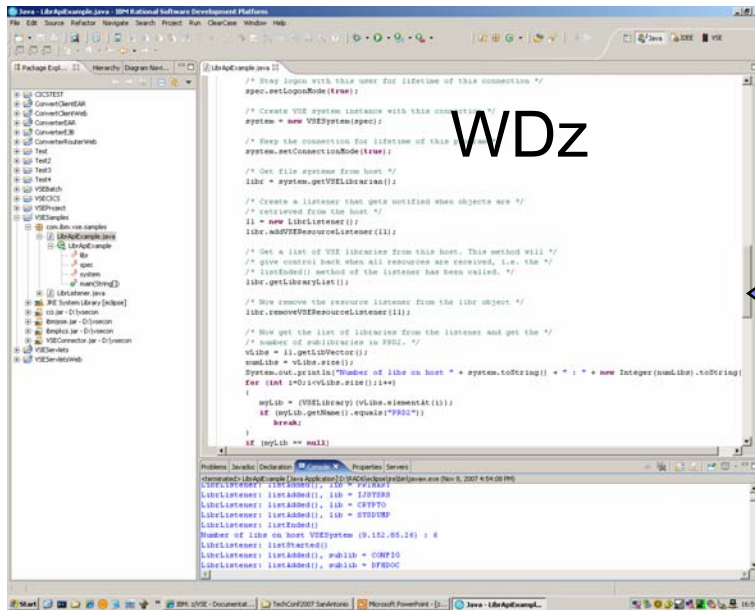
Java - LibrApiExample.java - IBM Rational Software Development Platform

File Edit Source Refactor Navigate Search Project Run ClearCase Window Help

Java IDE VSE

Package Expl... Hierarchy Diagram Navi...

CICSTEST
ConvertClientEAR
ConvertClientWeb
ConverterEAR
ConverterEJB
ConverterRouterWeb
Test
Test2
Test3
Test4
VSEBatch
VSECICS
VSEProject
VSESamples
com.ibm.vse.samples
LibrApiExample.java
LibrApiExample
libr
spec
system
main(String[])
LibrListener.java
JRE System Library [eclipse]
ccl.jar - D:\vsecon
ibmjsse.jar - D:\vsecon
ibmpkcs.jar - D:\vsecon
VSEConnector.jar - D:\vsecon
VSEServlets
VSEServletsWeb

LibrApiExample.java

WDz

/* Stay logon with this user for lifetime of this connection */
spec.setLogonMode(true);

/* Create VSE system instance with this connection */
system = new VSESystem(spec);

/* Keep the connection for lifetime of this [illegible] */
system.setConnectionMode(true);

/* Get file systems from host */
libr = system.getVSELibrarian();

/* Create a listener that gets notified when objects are */
/* retrieved from the host */
ll = new LibrListener();
libr.addVSEResourceListener(ll);

/* Get a list of VSE libraries from this host. This method will */
/* give control back when all resources are received, i.e. the */
/* listEnded() method of the listener has been called. */
libr.getLibraryList();

/* Now remove the resource listener from the libr object */
libr.removeVSEResourceListener(ll);

/* Now get the list of libraries from the listener and get the */
/* number of sublibraries in PRD2. */
vLibs = ll.getLibVector();
numLibs = vLibs.size();
System.out.println("Number of libs on host " + system.toString() + " : " + new Integer(numLibs).toString(
for (int i=0;i<vLibs.size();i++)
{
myLib = (VSELibrary)(vLibs.elementAt(i));
if (myLib.getName().equals("PRD2"))
break;
}
if (myLib == null)

Problems Javadoc Declaration Console Properties Servers

<terminated> LibrApiExample [Java Application] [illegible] (Nov 8, 2007 4:54:00 PM)
LibrListener: listAdded(), lib = PRIMARY
LibrListener: listAdded(), lib = IJSYSRS
LibrListener: listAdded(), lib = CRYPTO
LibrListener: listAdded(), lib = SYSDUMP
LibrListener: listEnded()
Number of libs on host VSESystem (9.152.85.26) : 6
LibrListener: listStarted()
LibrListener: listAdded(), sublib = CONFIG
LibrListener: listAdded(), sublib = DFHDOC

Start IBM z/VSE - Documentat... TechConf2007 SanAntonio Microsoft PowerPoint - [z... Java - LibrApiExampl...